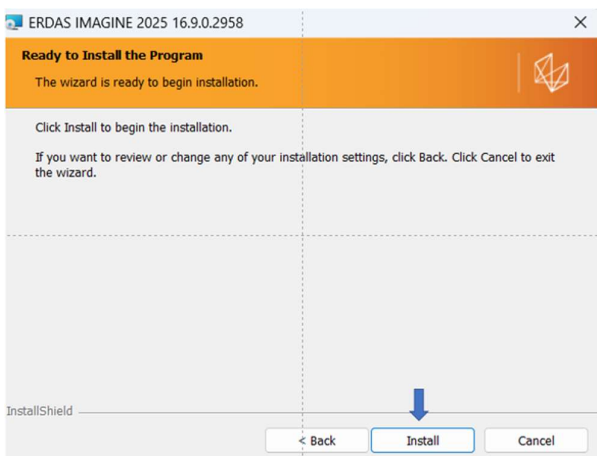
ERDAS IMAGINE 2025 16.9.0.2958
×

Ready to Install the Program

The wizard is ready to begin installation.

Click Install to begin the installation.

If you want to review or change any of your installation settings, click Back. Click Cancel to exit the wizard.

InstallShield

< Back
Install
Cancel